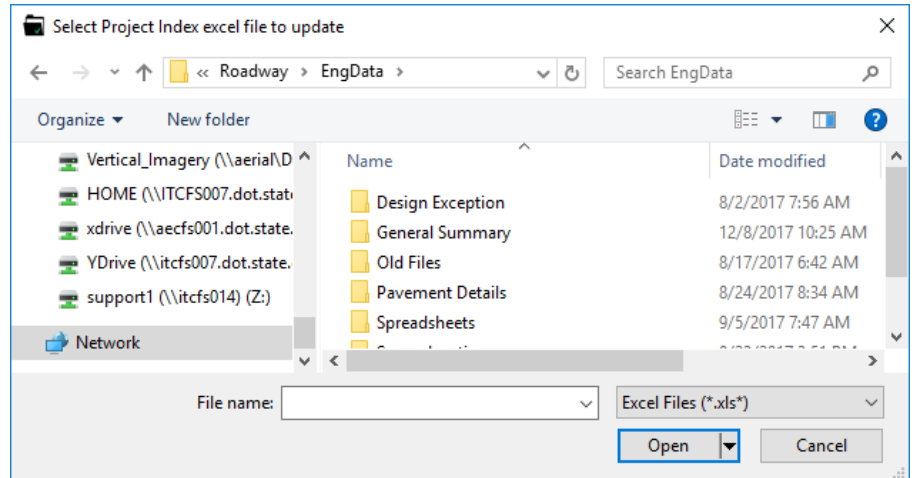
Select Project Index excel file to update

« Roadway › EngData ›

Search EngData

Organize ▾

New folder

Vertical_Imagery (\\aerial\D

HOME (\\ITCFS007.dot.state

xdrive (\\aecfs001.dot.state.

YDrive (\\itcfs007.dot.state.

support1 (\\itcfs014) (Z:)

Network

| Name | Date modified |
|---|---|
| Design Exception | 8/2/2017 7:56 AM |
| General Summary | 12/8/2017 10:25 AM |
| Old Files | 8/17/2017 6:42 AM |
| Pavement Details | 8/24/2017 8:34 AM |
| Spreadsheets | 9/5/2017 7:47 AM |
| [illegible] | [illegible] |

File name:

Excel Files (*.xls*)

Open

Cancel